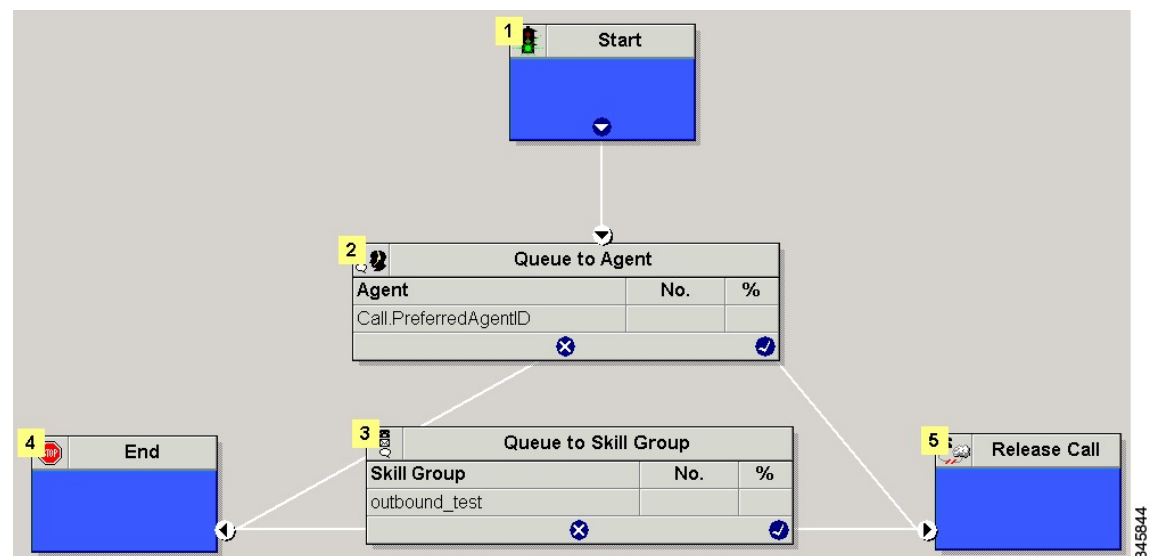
1 Start

2 Queue to Agent

| Agent | No. | % |
|---|---|---|
| Call.PreferredAgentID | | |

4 STOP End

3 Queue to Skill Group

| Skill Group | No. | % |
|---|---|---|
| outbound_test | | |

5 Release Call

345844